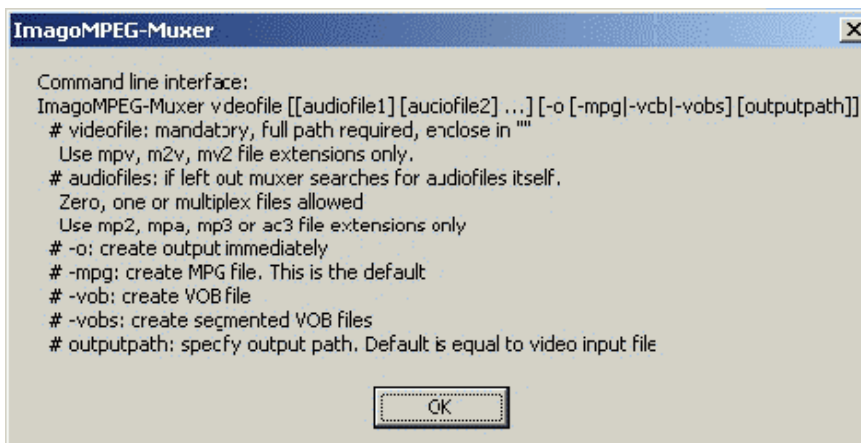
ImagoMPEG-Muxer

Command line interface:
ImagoMPEG-Muxer videofile [[audiofile1] [audiofile2] ...] [-o [-mpg|-vcb|-vobs] [outputpath]]
# videofile: mandatory, full path required, enclose in ""
Use mpv, m2v, mv2 file extensions only.
# audiofiles: if left out muxer searches for audiofiles itself.
Zero, one or multiplex files allowed
Use mp2, mpa, mp3 or ac3 file extensions only
# -o: create output immediately
# -mpg: create MPG file. This is the default
# -vob: create VOB file
# -vobs: create segmented VOB files
# outputpath: specify output path. Default is equal to video input file

OK